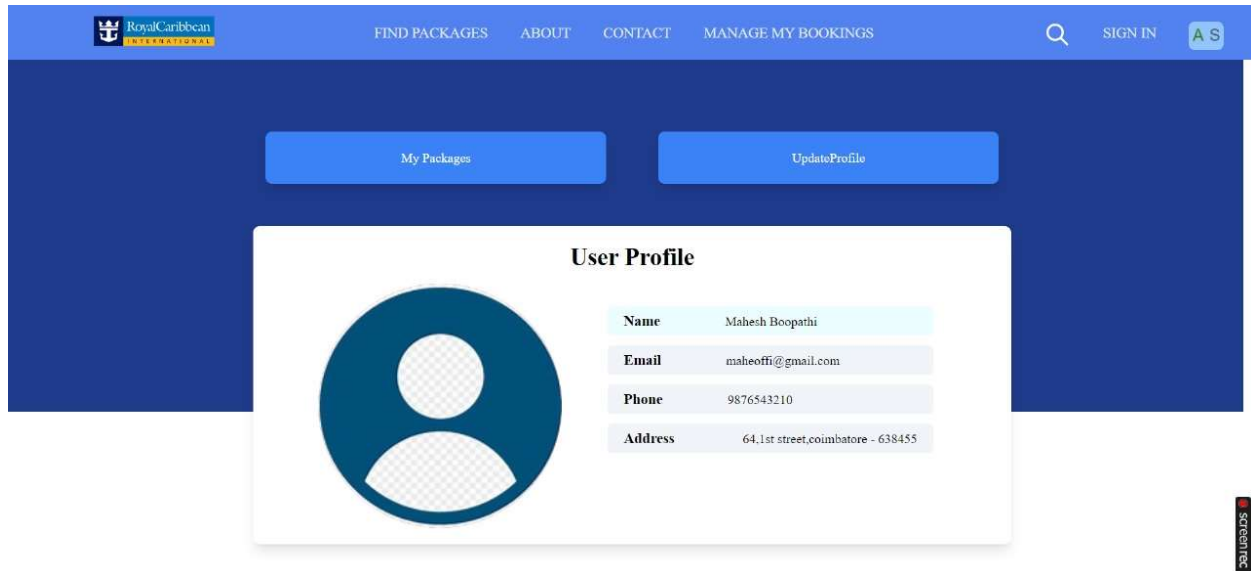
RoyalCaribbean INTERNATIONAL

FIND PACKAGES ABOUT CONTACT MANAGE MY BOOKINGS

SIGN IN

A S

My Packages

UpdateProfile

User Profile

| Name | Mahesh Boopathi |
|---|---|
| Email | maheoffi@gmail.com |
| Phone | 9876543210 |
| Address | 64,1st street,coimbatore - 638455 |

screentec